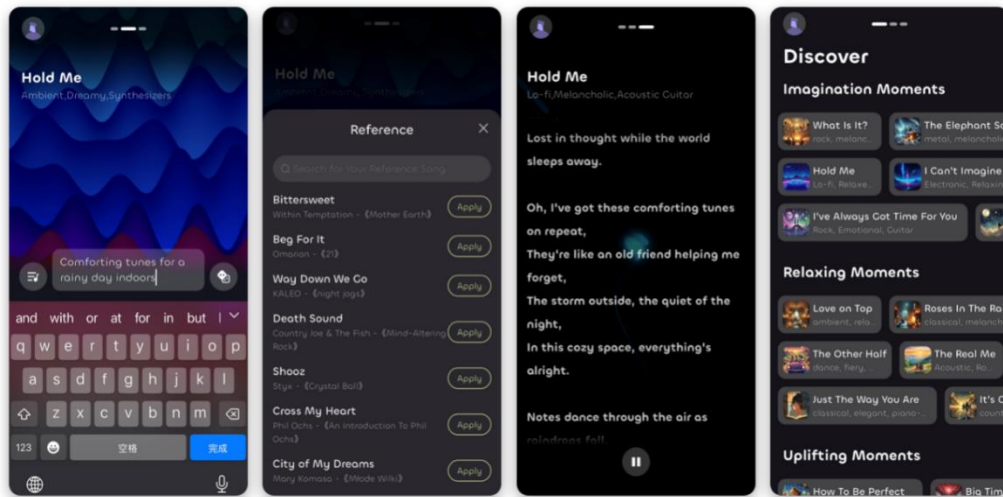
Hold Me
Ambient,Dreamy,Synthesizers

Comforting tunes for a rainy day indoors

and with or at for in but I

q w e r t y u i o p
a s d f g h j k l
z x c v b n m
123 空格 完成

Hold Me
Ambient,Dreamy,Synthesizers

Reference

Search for Your Reference Song

Bittersweet
Within Temptation - 《Mother Earth》
Apply

Beg For It
Omarion - 《21》
Apply

Way Down We Go
KALEO - 《night jogs》
Apply

Death Sound
Country Joe & The Fish - 《Mind-Altering Rock》
Apply

Shooz
Styx - 《Crystal Ball》
Apply

Cross My Heart
Phil Ochs - 《An Introduction To Phil Ochs》
Apply

City of My Dreams
Mary Komasa - 《Made Wiki》
Apply

Hold Me
Lo-fi,Melancholic,Acoustic Guitar

Lost in thought while the world sleeps away.

Oh, I've got these comforting tunes on repeat,
They're like an old friend helping me forget,
The storm outside, the quiet of the night,
In this cozy space, everything's alright.

Notes dance through the air as raindrops fall

Discover
Imagination Moments
What Is It?
rock, melanc
The Elephant So
metal, melanchol
Hold Me
Lo-fi, Relaxe
I Can't Imagine
Electronic, Relaxin
I've Always Got Time For You
Rock, Emotional, Guitar

Relaxing Moments
Love on Top
ambient, rela
Roses In The Ra
classical, melanch
The Other Half
dance, fiery,
The Real Me
Acoustic, Ro
Just The Way You Are
classical, elegant, piano
It's C
count

Uplifting Moments
How To Be Perfect
Big Ti